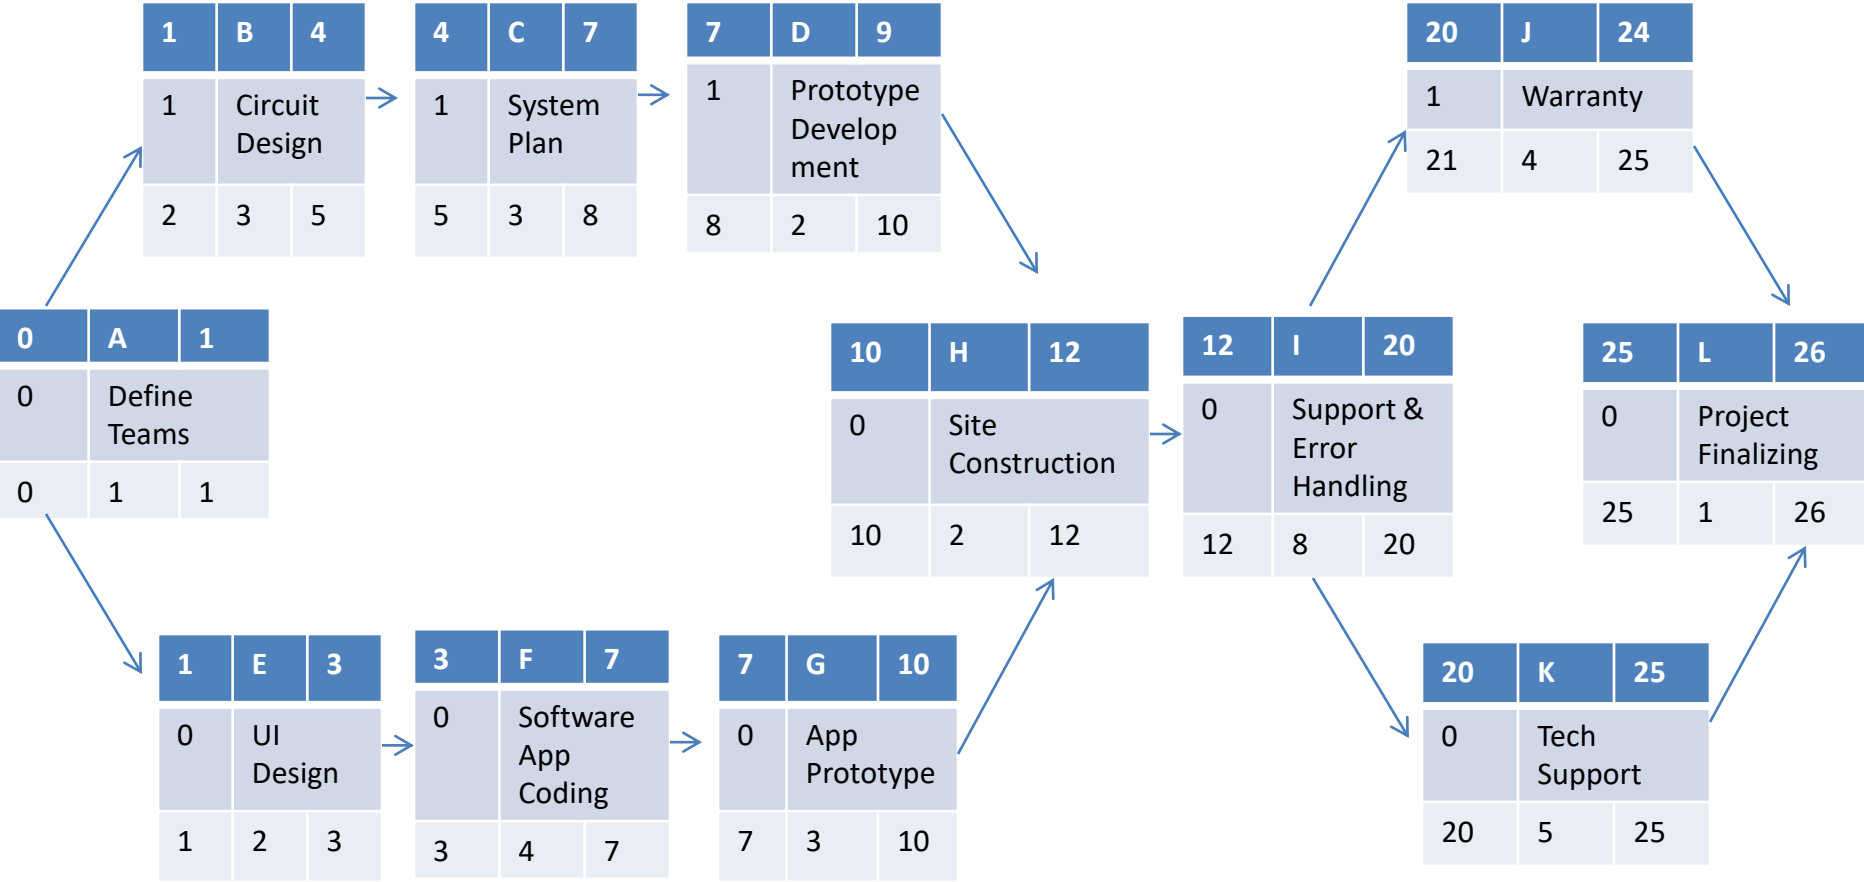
| 1 | B | 4 |
|---|---|---|
| 1 | Circuit Design | |
| 2 | 3 | 5 |

| 4 | C | 7 |
|---|---|---|
| 1 | System Plan | |
| 5 | 3 | 8 |

| 7 | D | 9 |
|---|---|---|
| 1 | Prototype Develop ment | |
| 8 | 2 | 10 |

| 20 | J | 24 |
|---|---|---|
| 1 | Warranty | |
| 21 | 4 | 25 |

| 0 | A | 1 |
|---|---|---|
| 0 | Define Teams | |
| 0 | 1 | 1 |

| 10 | H | 12 |
|---|---|---|
| 0 | Site Construction | |
| 10 | 2 | 12 |

| 12 | I | 20 |
|---|---|---|
| 0 | Support & Error Handling | |
| 12 | 8 | 20 |

| 25 | L | 26 |
|---|---|---|
| 0 | Project Finalizing | |
| 25 | 1 | 26 |

| 1 | E | 3 |
|---|---|---|
| 0 | UI Design | |
| 1 | 2 | 3 |

| 3 | F | 7 |
|---|---|---|
| 0 | Software App Coding | |
| 3 | 4 | 7 |

| 7 | G | 10 |
|---|---|---|
| 0 | App Prototype | |
| 7 | 3 | 10 |

| 20 | K | 25 |
|---|---|---|
| 0 | Tech Support | |
| 20 | 5 | 25 |